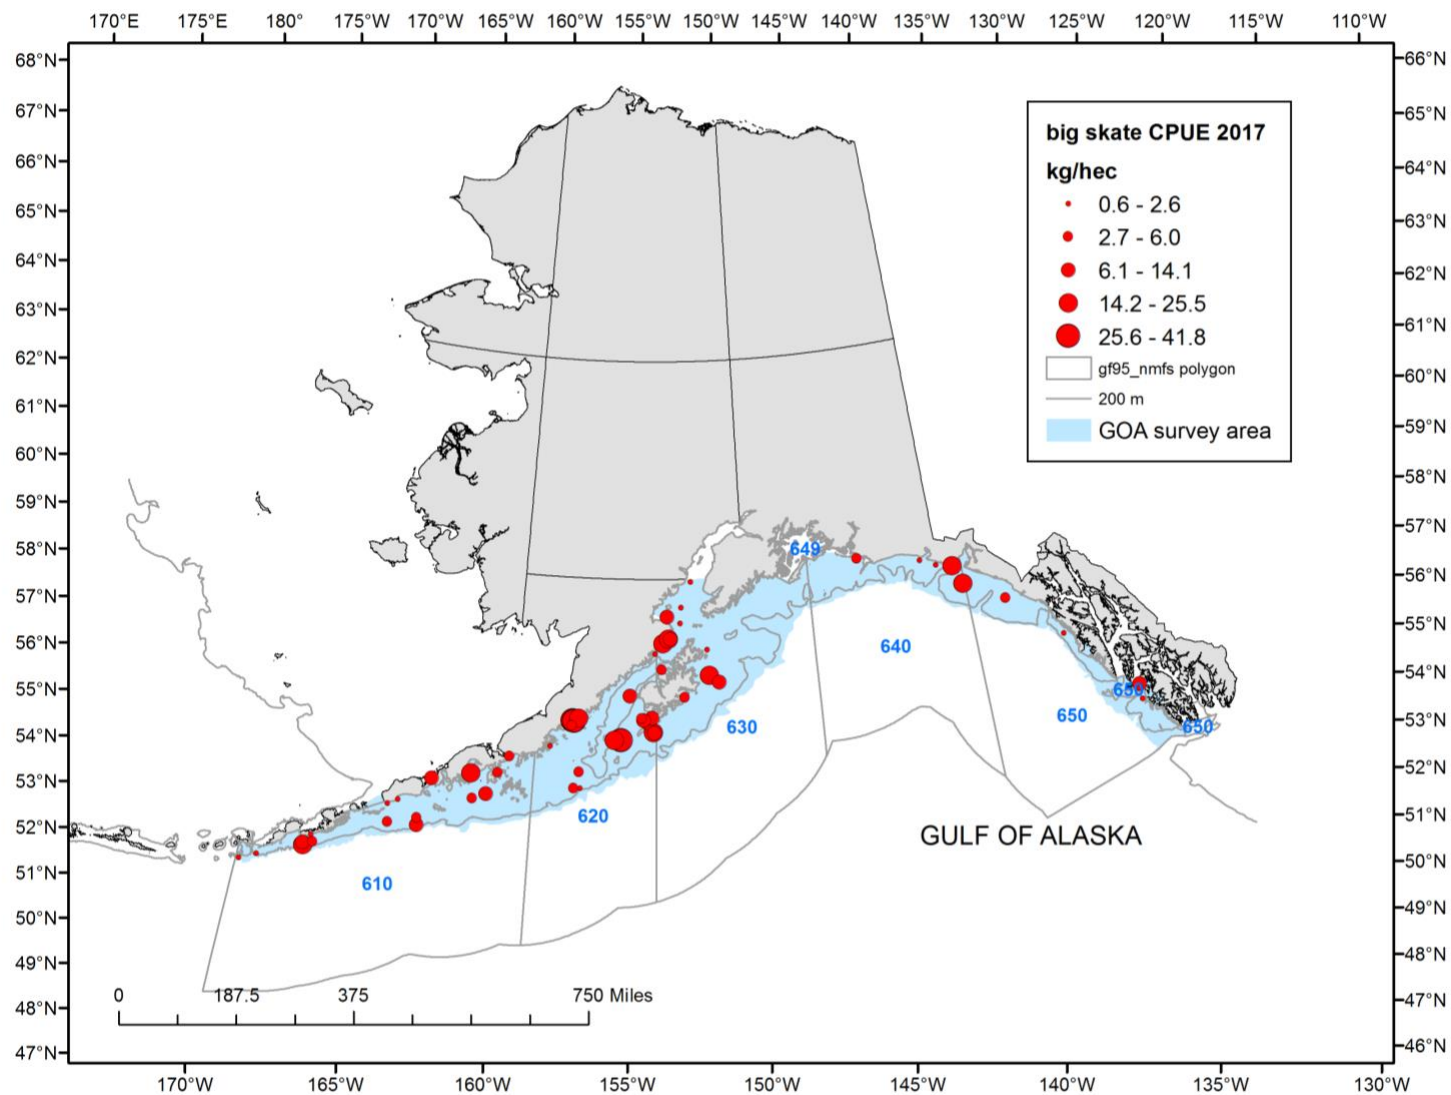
170°E 175°E 180° 175°W 170°W 165°W 160°W 155°W 150°W 145°W 140°W 135°W 130°W 125°W 120°W 115°W 110°W

68°N 67°N 66°N 65°N 64°N 63°N 62°N 61°N 60°N 59°N 58°N 57°N 56°N 55°N 54°N 53°N 52°N 51°N 50°N 49°N 48°N 47°N

66°N 65°N 64°N 63°N 62°N 61°N 60°N 59°N 58°N 57°N 56°N 55°N 54°N 53°N 52°N 51°N 50°N 49°N 48°N 47°N 46°N

big skate CPUE 2017
kg/hec
0.6 - 2.6
2.7 - 6.0
6.1 - 14.1
14.2 - 25.5
25.6 - 41.8
gf95_nmfs polygon
200 m
GOA survey area

649
640
650
650
650
630
620
610

GULF OF ALASKA

0 187.5 375 750 Miles

170°W 165°W 160°W 155°W 150°W 145°W 140°W 135°W 130°W